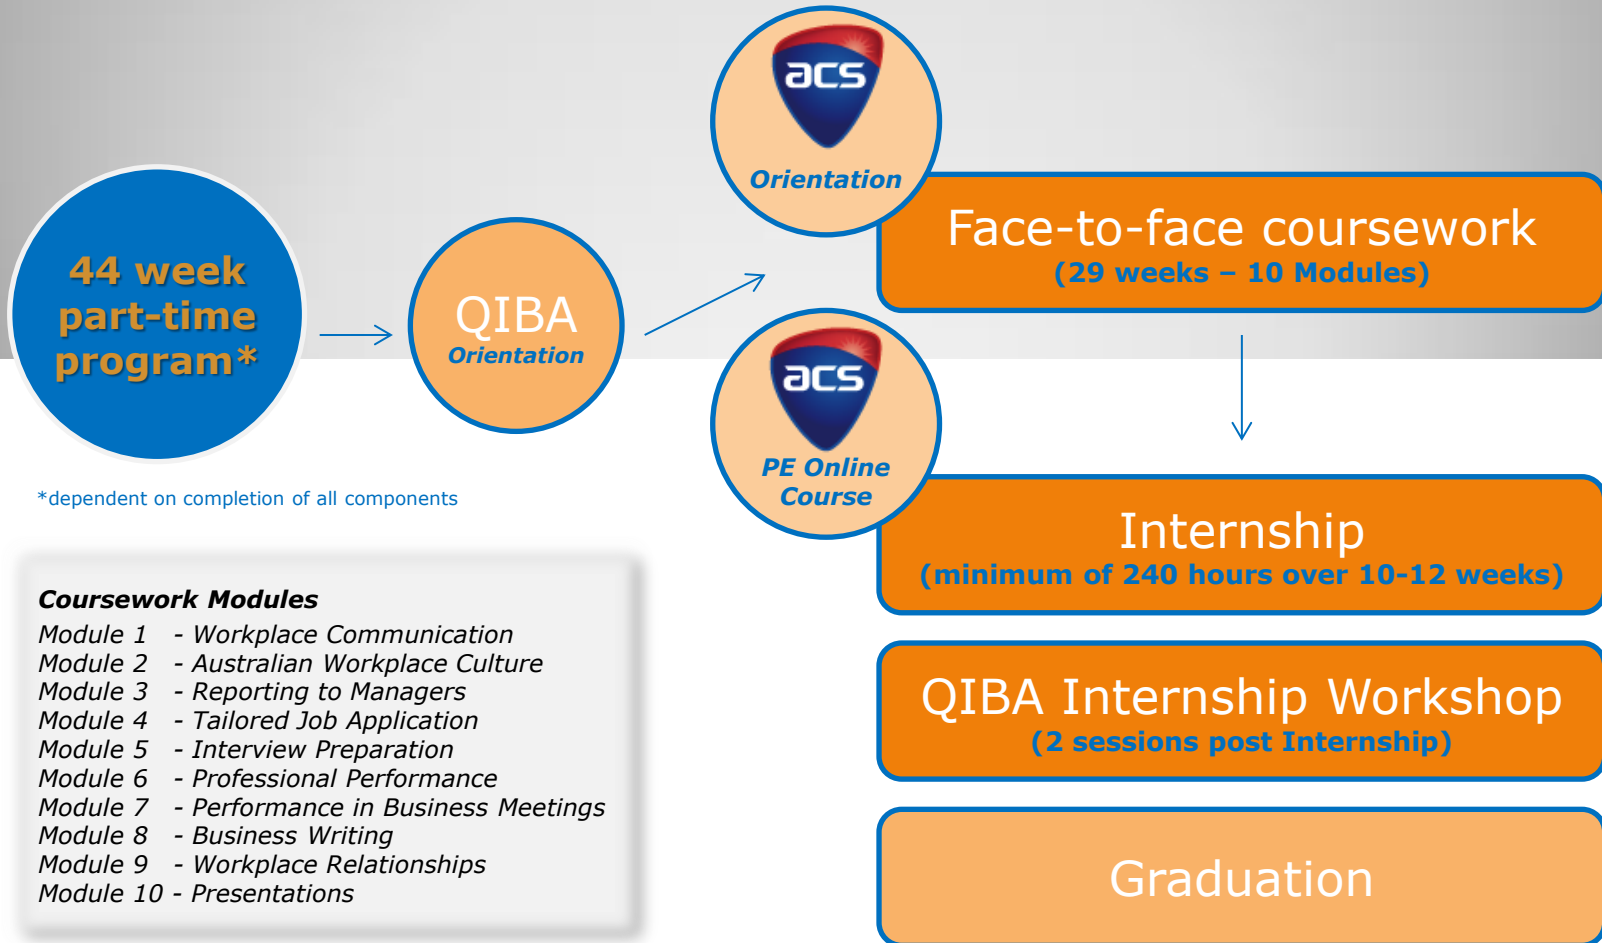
44 week part-time program*

*dependent on completion of all components

QIBA
Orientation

acs
Orientation

acs
PE Online Course

Face-to-face coursework
(29 weeks – 10 Modules)

Internship
(minimum of 240 hours over 10-12 weeks)

QIBA Internship Workshop
(2 sessions post Internship)

Graduation

Coursework Modules
Module 1 - Workplace Communication
Module 2 - Australian Workplace Culture
Module 3 - Reporting to Managers
Module 4 - Tailored Job Application
Module 5 - Interview Preparation
Module 6 - Professional Performance
Module 7 - Performance in Business Meetings
Module 8 - Business Writing
Module 9 - Workplace Relationships
Module 10 - Presentations